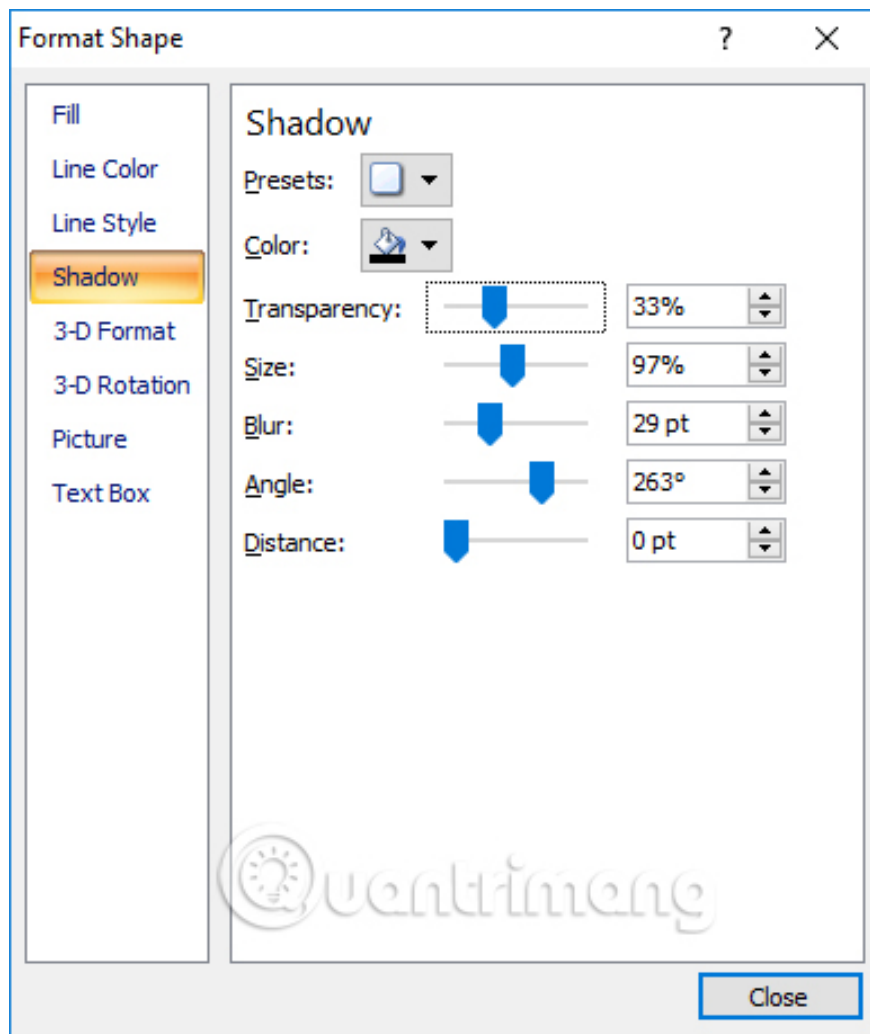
Format Shape ? X

Fill
Line Color
Line Style
Shadow
3-D Format
3-D Rotation
Picture
Text Box

Shadow

Presets:
Color:
Transparency: 33%
Size: 97%
Blur: 29 pt
Angle: 263°
Distance: 0 pt

Quantrimang

Close